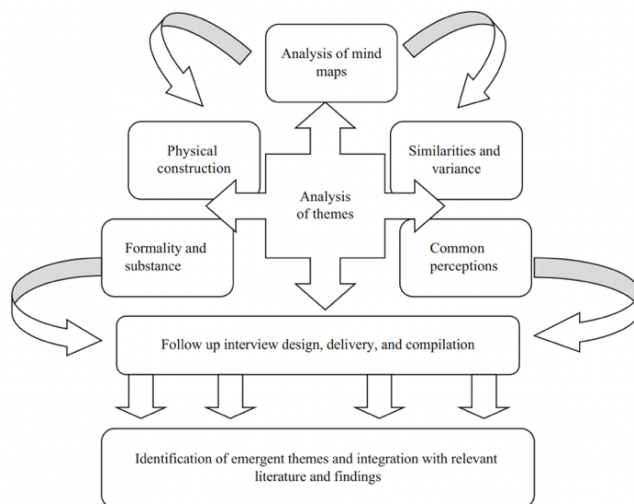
Analysis of mind maps

Physical construction

Similarities and variance

Analysis of themes

Formality and substance

Common perceptions

Follow up interview design, delivery, and compilation

Identification of emergent themes and integration with relevant literature and findings